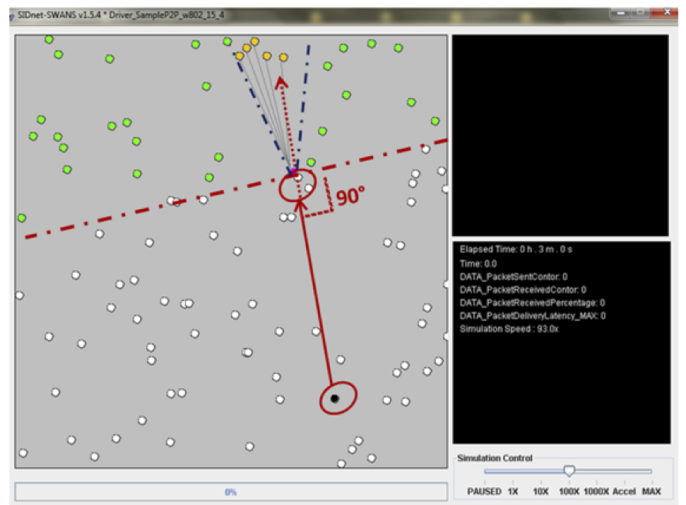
SIDnet-SWANS v1.5.4 * Driver_SampleP2P_w802_15_4

90°

Elapsed Time: 0 h . 3 m . 0 s
Time: 0.0
DATA_PacketSentContor: 0
DATA_PacketReceivedContor: 0
DATA_PacketReceivedPercentage: 0
DATA_PacketDeliveryLatency_MAX: 0
Simulation Speed : 93.0x

Simulation Control
PAUSED 1X 10X 100X 1000X Accel MAX

0%